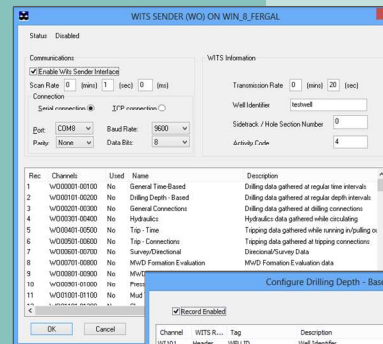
WITS SENDER (WO) ON WIN_8_FERGAL

Status Disabled

Communications

Enable Wits Sender Interface

Scan Rate 0 (mins) 1 (sec) 0 (ms)

Connection

Serial connection TCP connection

Port: COM8 Baud Rate: 9600

Parity: None Data Bits: 8

WITS Information

Transmission Rate 0 (mins) 20 (sec)

Well Identifier testwell

Sidetrack / Hole Section Number 0

Activity Code 4

| Rec | Channels | Used | Name | Description |
|---|---|---|---|---|
| 1 | W000001-00100 | No | General Time-Based | Drilling data gathered at regular time intervals |
| 2 | W000101-00200 | No | Drilling Depth - Based | Drilling data gathered at regular depth intervals |
| 3 | W000201-00300 | No | General Connections | Drilling data gathered at drilling connections |
| 4 | W000301-00400 | No | Hydraulics | Hydraulics data gathered while circulating |
| 5 | W000401-00500 | No | Trip - Time | Tripping data gathered while running in/pulling ou |
| 6 | W000501-00600 | No | Trip - Connections | Tripping data gathered at tripping connections |
| 7 | W000601-00700 | No | Survey/Directional | Directional/Survey Data |
| 8 | W000701-00800 | No | MWD Formation Evaluation | MWD Formation Evaluation data |
| 9 | W000801-00900 | No | MWD | |
| 10 | W000901-01000 | No | Press | |
| 11 | W001001-01100 | No | Mud | |

OK Cancel

Configure Drilling Depth - Base

Record Enabled

| Channel | WITS R... | Tag | Description |
|---|---|---|---|
| W0101 | Header | WELLID | Well Identifier |